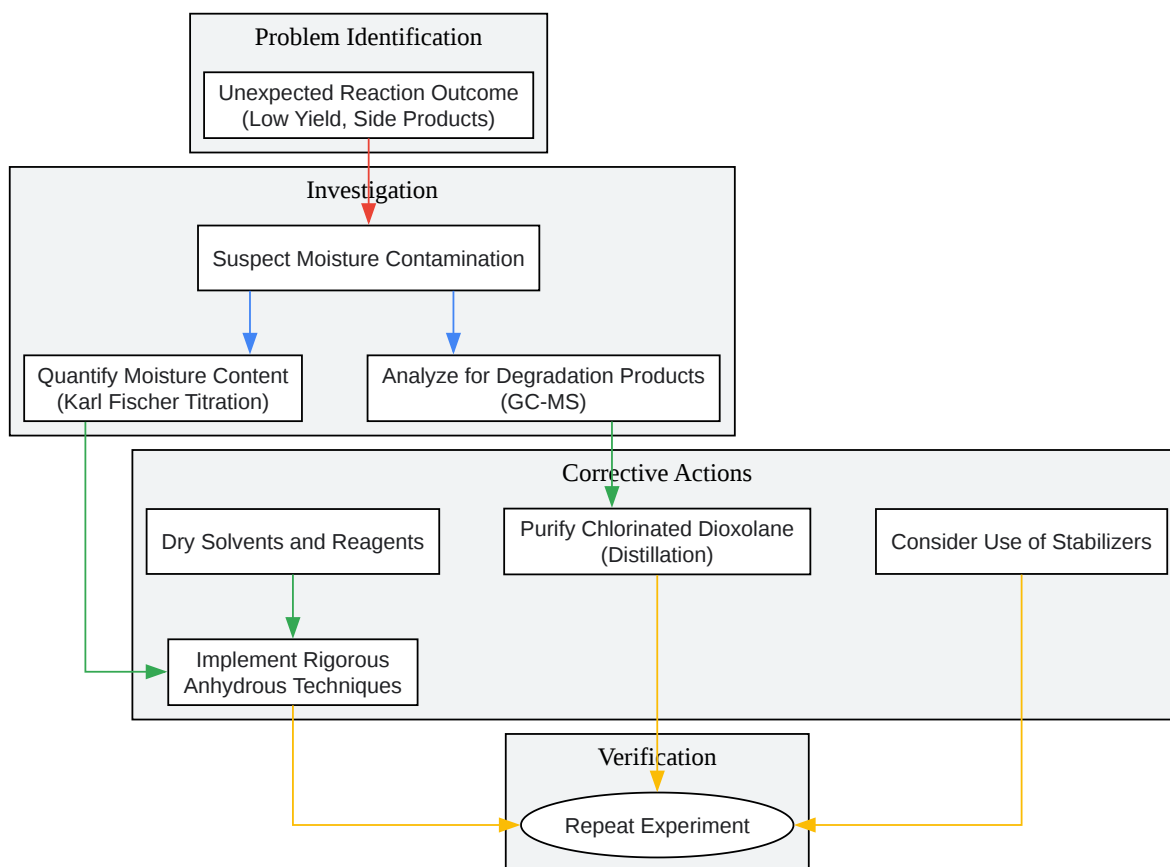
Problem Identification

Unexpected Reaction Outcome (Low Yield, Side Products)

Investigation

Suspect Moisture Contamination

Quantify Moisture Content (Karl Fischer Titration)

Analyze for Degradation Products (GC-MS)

Corrective Actions

Dry Solvents and Reagents

Purify Chlorinated Dioxolane (Distillation)

Consider Use of Stabilizers

Implement Rigorous Anhydrous Techniques

Verification

Repeat Experiment